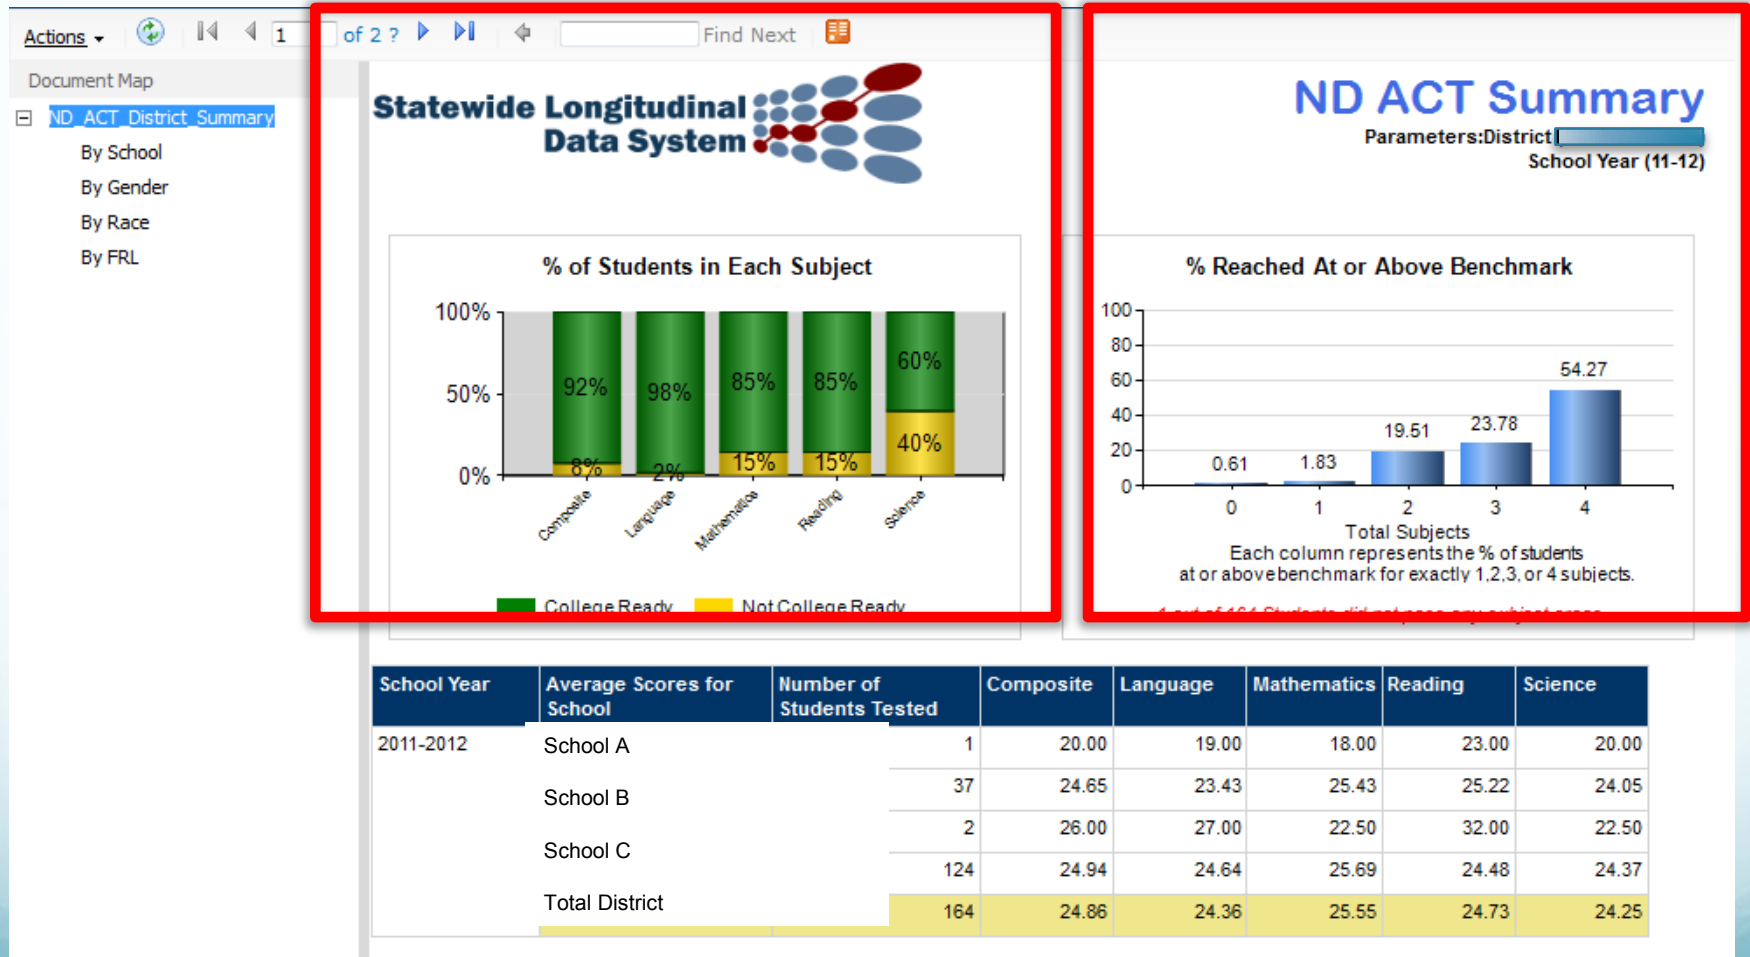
Actions ▾ 1 of 2 ? Find Next

Document Map

ND_ACT_District_Summary

By School

By Gender

By Race

By FRL

Statewide Longitudinal Data System

ND ACT Summary

Parameters:District

School Year (11-12)

% of Students in Each Subject

100%

50%

0%

92%

8%

98%

2%

85%

15%

85%

15%

60%

40%

Composite

Language

Mathematics

Reading

Science

College Ready

Not College Ready

% Reached At or Above Benchmark

100

80

60

40

20

0

0.61

1.83

19.51

23.78

54.27

0

1

2

3

4

Total Subjects

Each column represents the % of students at or above benchmark for exactly 1,2,3, or 4 subjects.

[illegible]

| School Year | Average Scores for School | Number of Students Tested | Composite | Language | Mathematics | Reading | Science |
|---|---|---|---|---|---|---|---|
| 2011-2012 | School A | 1 | 20.00 | 19.00 | 18.00 | 23.00 | 20.00 |
| | School B | 37 | 24.65 | 23.43 | 25.43 | 25.22 | 24.05 |
| | School C | 2 | 26.00 | 27.00 | 22.50 | 32.00 | 22.50 |
| | | 124 | 24.94 | 24.64 | 25.69 | 24.48 | 24.37 |
| | Total District | 164 | 24.86 | 24.36 | 25.55 | 24.73 | 24.25 |